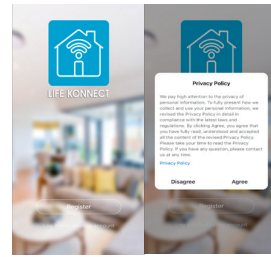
LIFE KONNECT

Register

Privacy Policy

We pay high attention to the privacy of personal information. To fully present how we collect and use your personal information, we revised the Privacy Policy in detail in compliance with the latest laws and regulations. By clicking Agree, you agree that you have fully read, understood and accepted all the content of this revised Privacy Policy. Please take your time to read the Privacy Policy. If you have any question, please contact us at any time.

Privacy Policy

Disagree

Agree